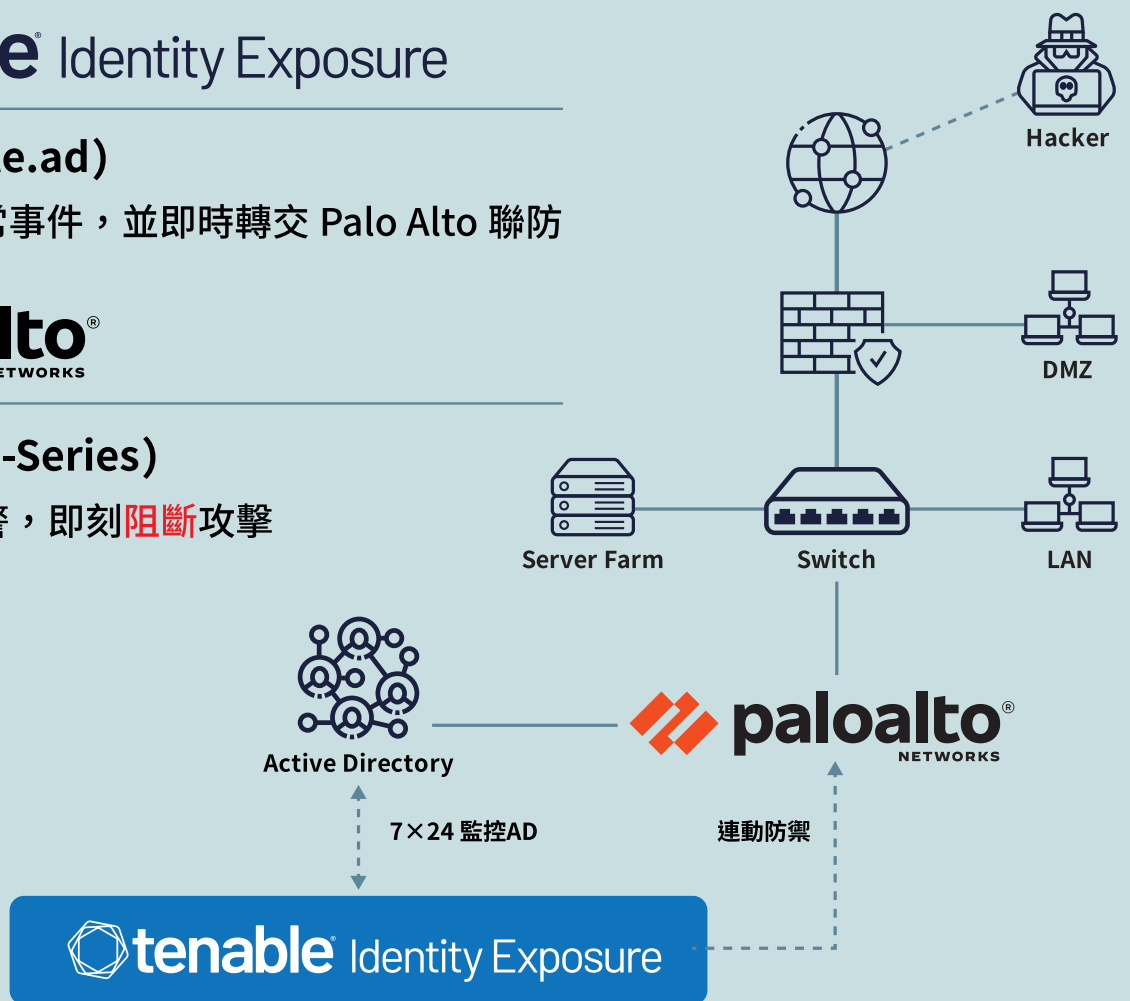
e® Identity Exposure

e.ad)

常事件，並即時轉交 Palo Alto 聯防

lto®
ETWORKS

-Series)

警，即刻阻斷攻擊

Hacker

DMZ

Server Farm

Switch

LAN

Active Directory

paloalto®
NETWORKS

7×24 監控AD

連動防禦

tenable® Identity Exposure